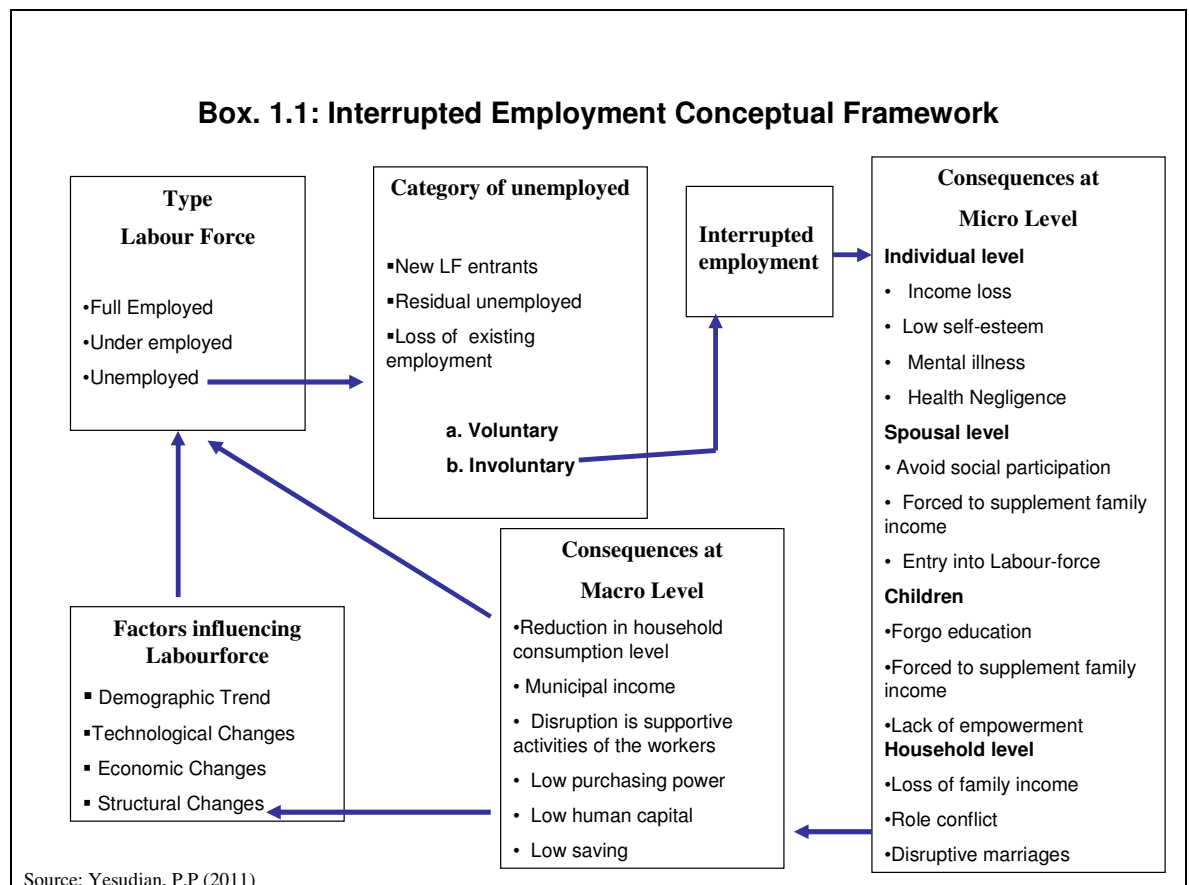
Box. 1.1: Interrupted Employment Conceptual Framework

Type
Labour Force

•Full Employed
•Under employed
•Unemployed

Category of unemployed

▪New LF entrants
▪Residual unemployed
▪Loss of existing employment

a. Voluntary
b. Involuntary

Interrupted employment

Consequences at
Micro Level
Individual level
• Income loss
• Low self-esteem
• Mental illness
• Health Negligence
Spousal level
• Avoid social participation
• Forced to supplement family income
• Entry into Labour-force
Children
•Forgo education
•Forced to supplement family income
•Lack of empowerment
Household level
•Loss of family income
•Role conflict
•Disruptive marriages

Consequences at
Macro Level
•Reduction in household consumption level
• Municipal income
• Disruption is supportive activities of the workers
• Low purchasing power
• Low human capital
• Low saving

Factors influencing Labourforce
▪ Demographic Trend
▪Technological Changes
▪ Economic Changes
▪ Structural Changes

Source: Yesudian, P.P (2011)